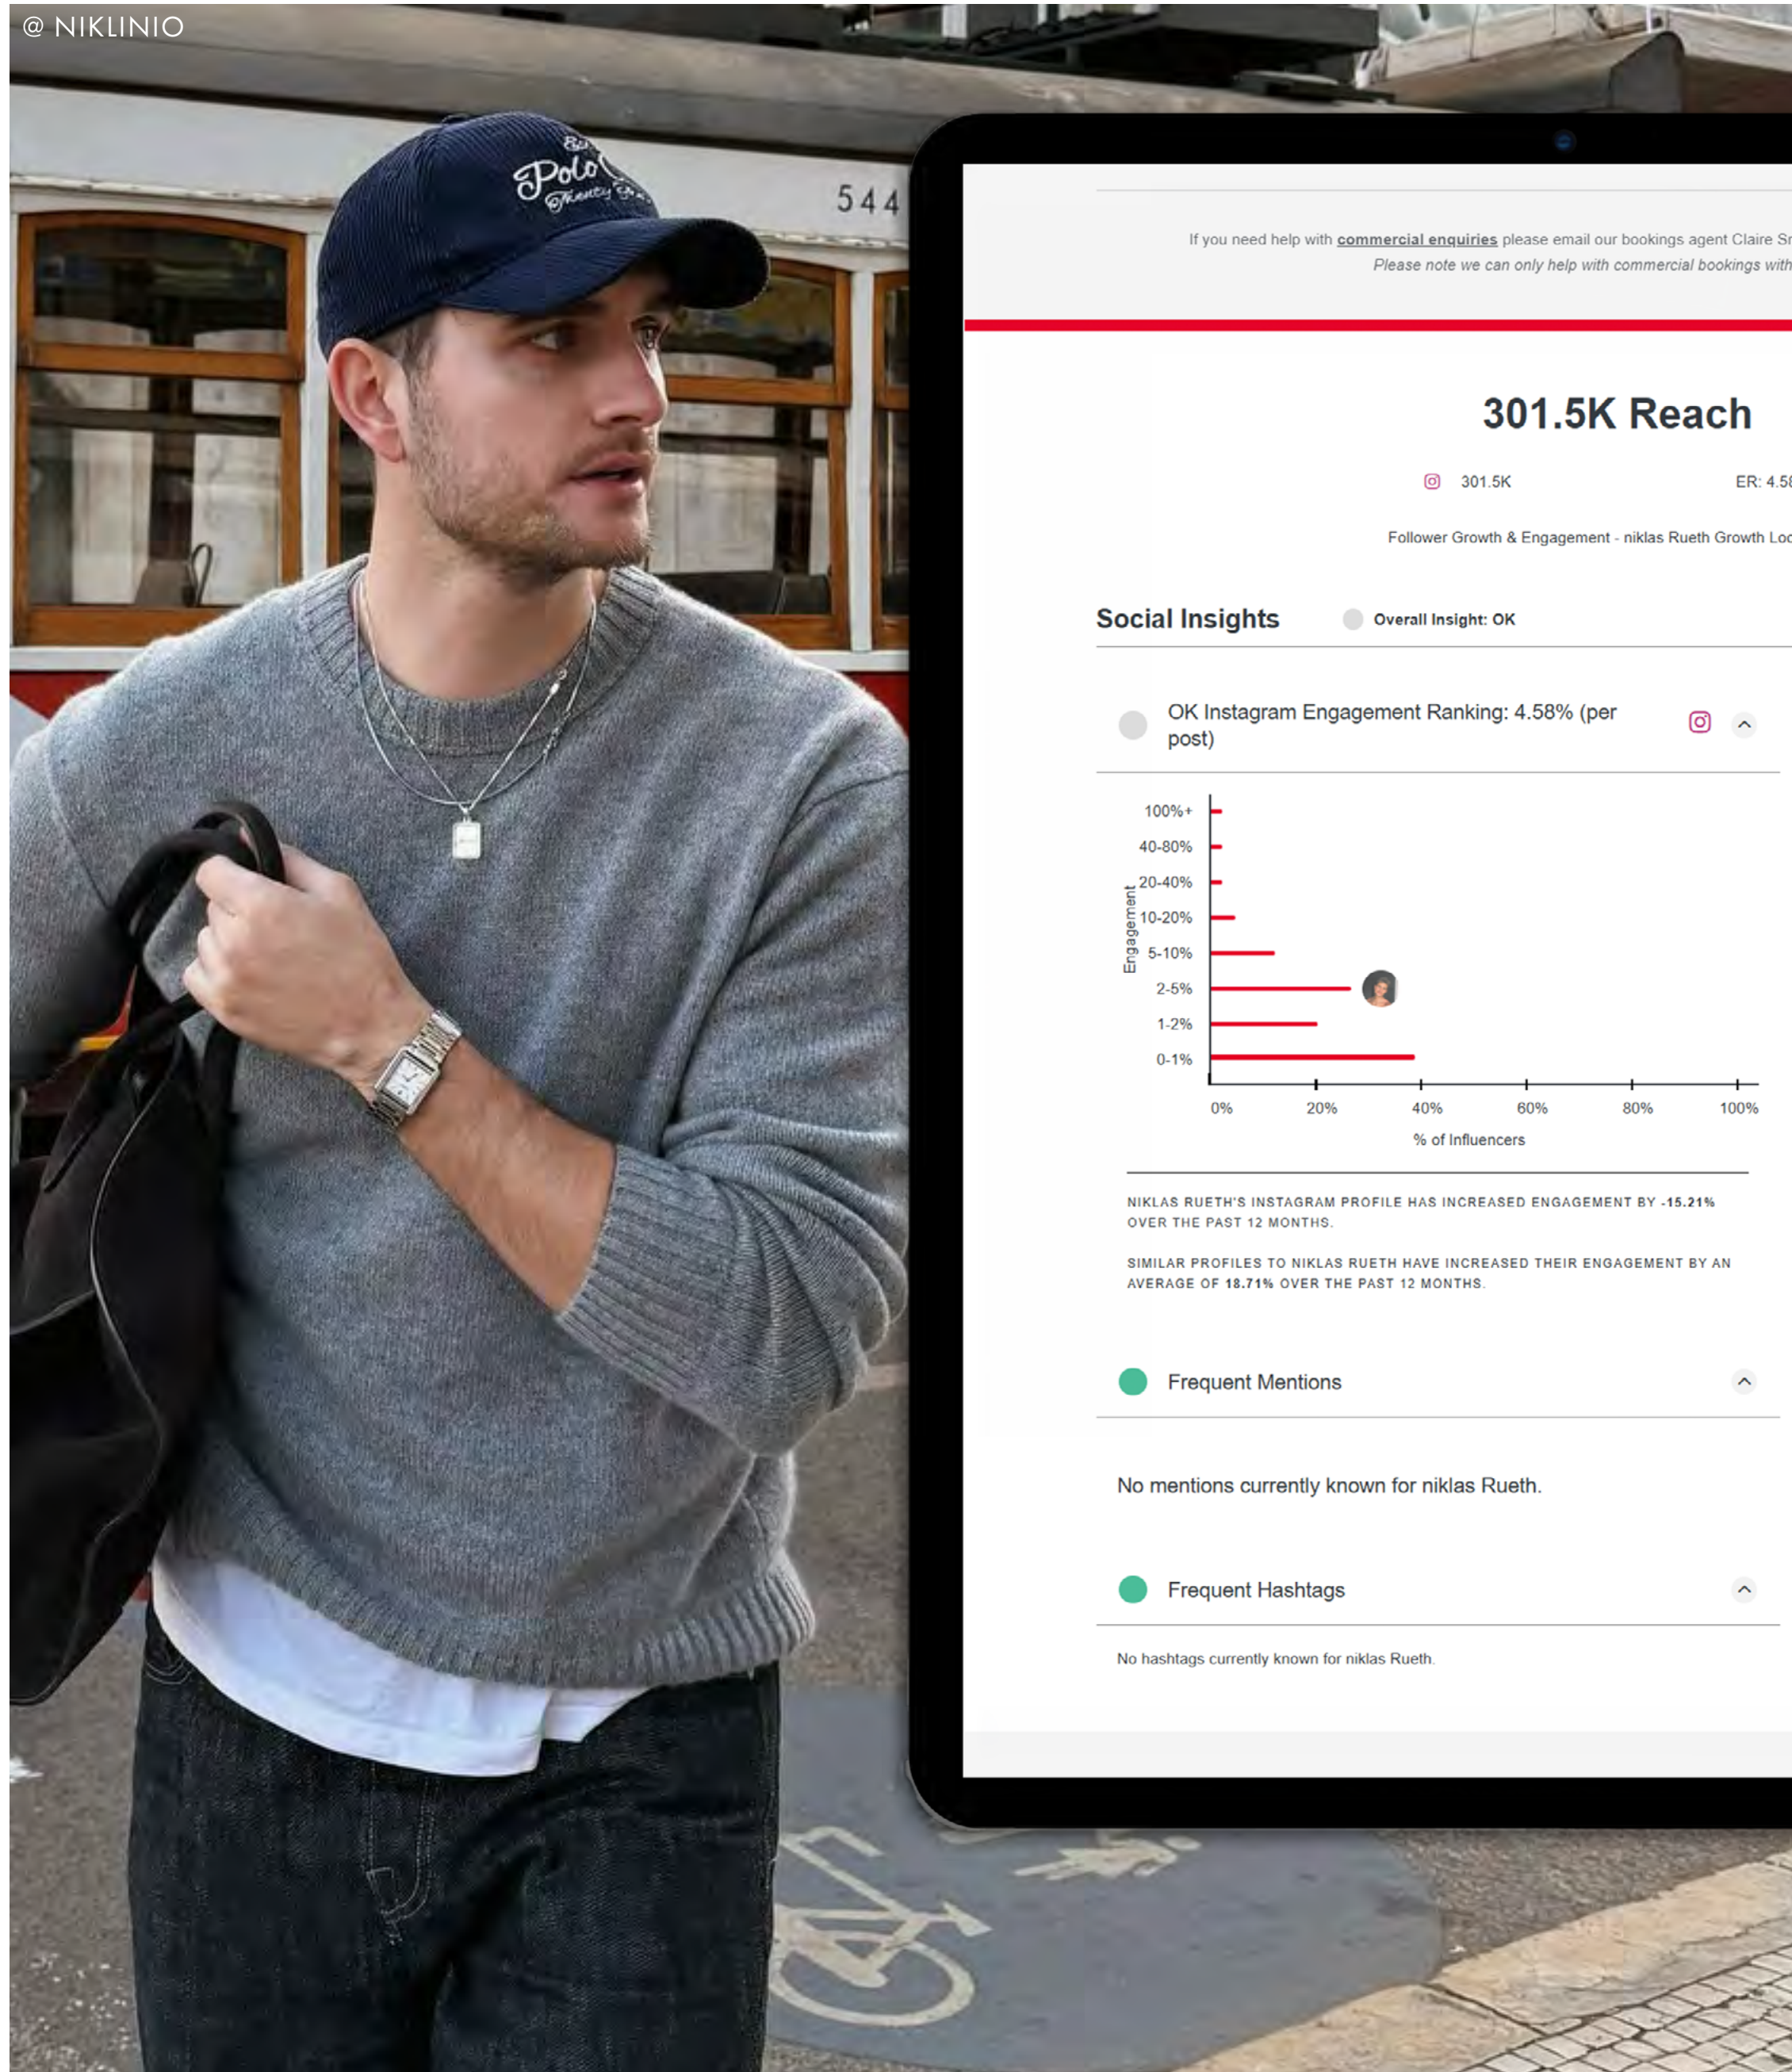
@ NIKLINIO

544

If you need help with commercial enquiries please email our bookings agent Claire Sr
Please note we can only help with commercial bookings with

301.5K Reach

301.5K

ER: 4.58

Follower Growth & Engagement - niklas Rueth Growth Loc

Social Insights

Overall Insight: OK

OK Instagram Engagement Ranking: 4.58% (per post)

Engagement

100%+
40-80%
20-40%
10-20%
5-10%
2-5%
1-2%
0-1%

0%
20%
40%
60%
80%
100%

% of Influencers

NIKLAS RUETH'S INSTAGRAM PROFILE HAS INCREASED ENGAGEMENT BY -15.21% OVER THE PAST 12 MONTHS.

SIMILAR PROFILES TO NIKLAS RUETH HAVE INCREASED THEIR ENGAGEMENT BY AN AVERAGE OF 18.71% OVER THE PAST 12 MONTHS.

Frequent Mentions

No mentions currently known for niklas Rueth.

Frequent Hashtags

No hashtags currently known for niklas Rueth.